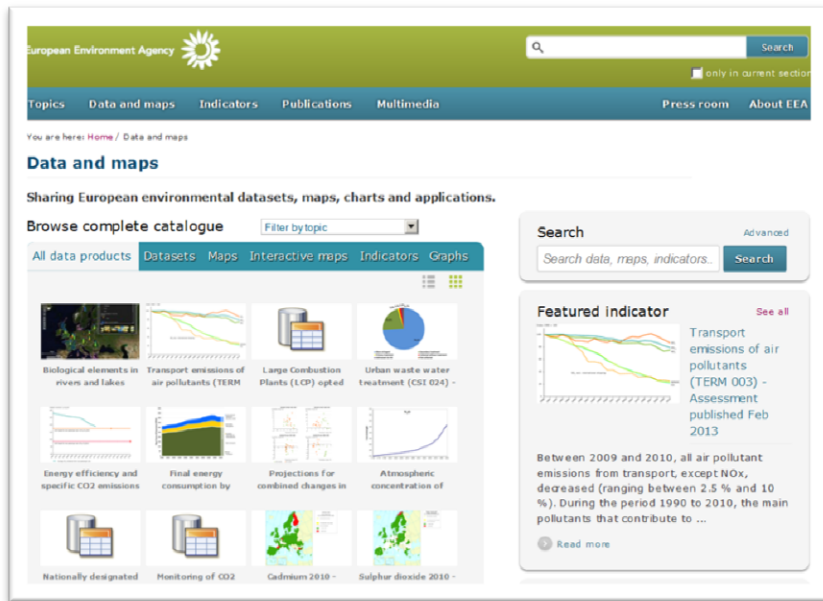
European Environment Agency

Search

only in current section

Topics Data and maps Indicators Publications Multimedia Press room About EEA

You are here: Home / Data and maps

Data and maps

Sharing European environmental datasets, maps, charts and applications.

Browse complete catalogue

Filter by topic

All data products Datasets Maps Interactive maps Indicators Graphs

Biological elements in rivers and lakes

Transport emissions of air pollutants (TERM

Large Combustion Plants (LCP) opted

Urban waste water treatment (CSI 024) -

Energy efficiency and specific CO2 emissions

Final energy consumption by

Projections for combined changes in

Atmospheric concentration of

Nationally designated

Monitoring of CO2

Cadmium 2010 -

Sulphur dioxide 2010 -

Search

Advanced

Search data, maps, indicators...

Search

Featured indicator

See all

Transport emissions of air pollutants (TERM 003) - Assessment published Feb 2013

Between 2009 and 2010, all air pollutant emissions from transport, except NOx, decreased (ranging between 2.5 % and 10 %). During the period 1990 to 2010, the main pollutants that contribute to ...

Read more